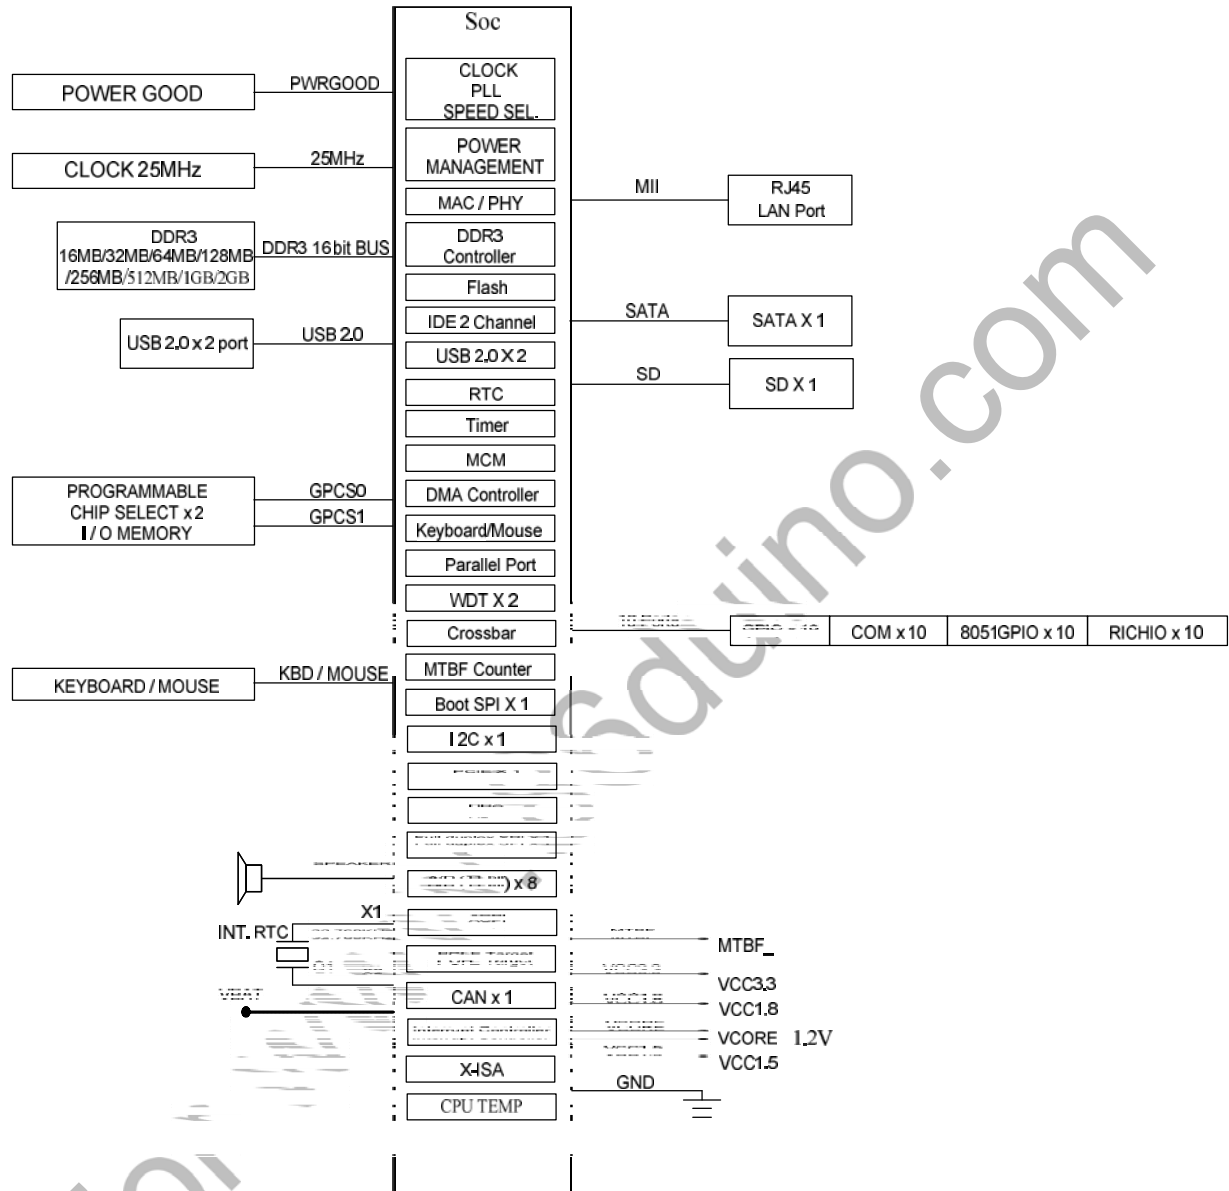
Soc

POWER GOOD
PWRGOOD
CLOCK
PLL
SPEED SEL

CLOCK 25MHz
25MHz
POWER
MANAGEMENT

MAC / PHY
MII
RJ45
LAN Port

DDR3
16MB/32MB/64MB/128MB
/256MB/512MB/1GB/2GB
DDR3 16bit BUS
DDR3
Controller

Flash

IDE 2 Channel
SATA
SATA X 1

USB 2.0 x 2 port
USB 2.0
USB 2.0 X 2
SD
SD X 1

RTC
Timer
MCM

PROGRAMMABLE
CHIP SELECT x 2
I / O MEMORY
GPCS0
GPCS1
DMA Controller
Keyboard/Mouse
Parallel Port
WDT X 2
Crossbar
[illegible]
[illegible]
COM x 10
8051GPIO x 10
RICHIO x 10

KEYBOARD / MOUSE
KBD / MOUSE
MTBF Counter
Boot SPI X 1
I 2C x 1
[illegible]
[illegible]
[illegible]
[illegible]
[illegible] x 8
X1
INT. RTC
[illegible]
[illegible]
MTBF
VBAT
CAN x 1
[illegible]
VCC3.3
VCC1.8
VCORE 1.2V
VCC1.5
X-ISA
GND
CPU TEMP